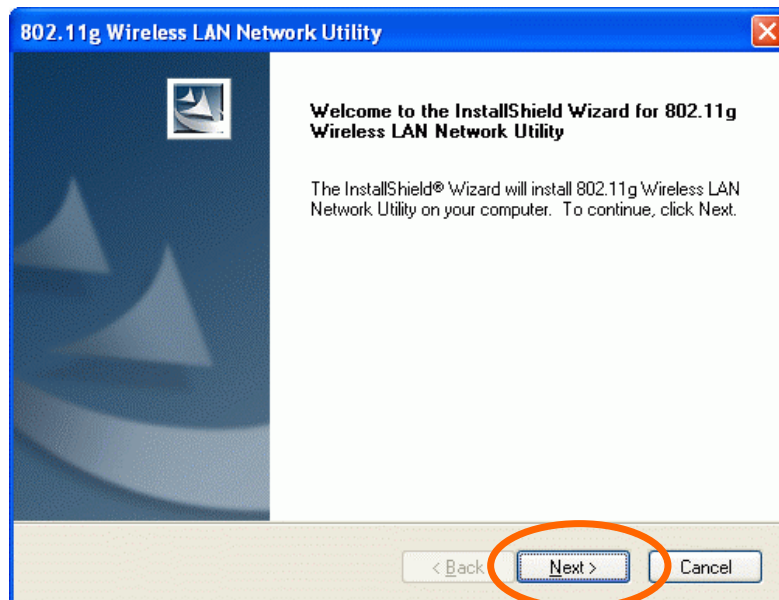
802.11g Wireless LAN Network Utility

Welcome to the InstallShield Wizard for 802.11g Wireless LAN Network Utility

The InstallShield® Wizard will install 802.11g Wireless LAN Network Utility on your computer. To continue, click Next.

< Back

Next >

Cancel